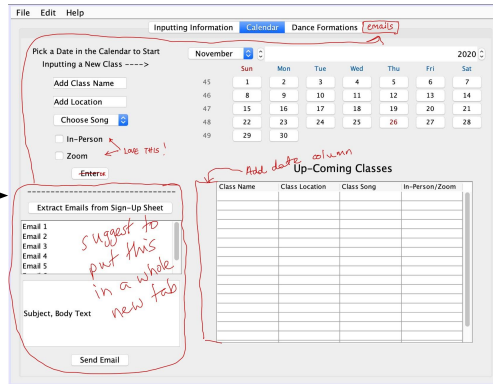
File Edit Help

Inputting Information | Calendar | Dance Formations | emails

Pick a Date in the Calendar to Start Inputting a New Class ---->

November

2020

| | Sun | Mon | Tue | Wed | Thu | Fri | Sat |
|---|---|---|---|---|---|---|---|
| 45 | 1 | 2 | 3 | 4 | 5 | 6 | 7 |
| 46 | 8 | 9 | 10 | 11 | 12 | 13 | 14 |
| 47 | 15 | 16 | 17 | 18 | 19 | 20 | 21 |
| 48 | 22 | 23 | 24 | 25 | 26 | 27 | 28 |
| 49 | 29 | 30 | | | | | |

Add Class Name

Add Location

Choose Song

In-Person

Zoom

love this!

Enter

Add date column

Up-Coming Classes

| Class Name | Class Location | Class Song | In-Person/Zoom |
|---|---|---|---|

Extract Emails from Sign-Up Sheet

Email 1
Email 2
Email 3
Email 4
Email 5

suggest to put this in a whole new tab

Subject, Body Text

Send Email